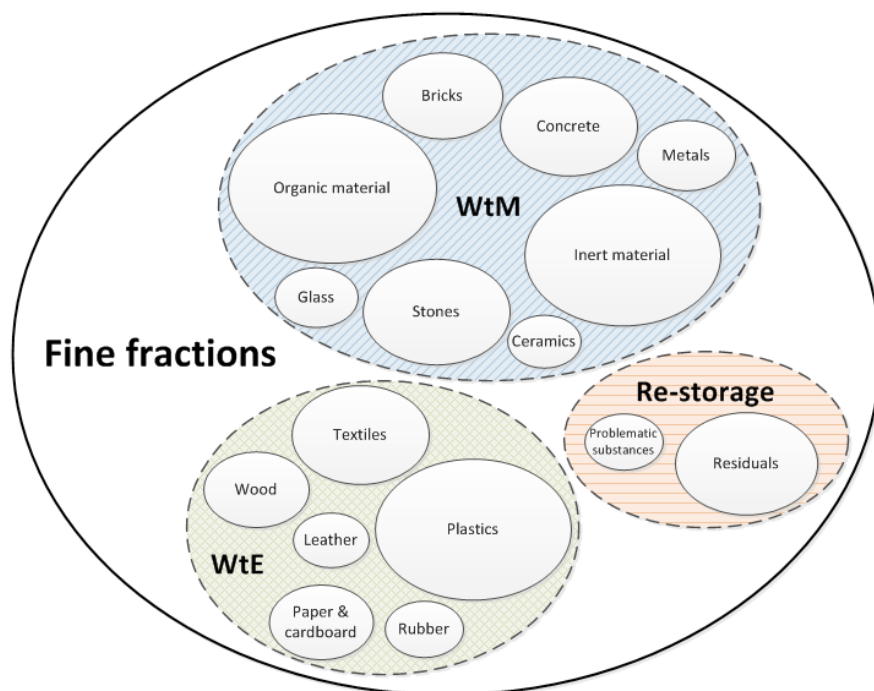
Bricks

Concrete

Metals

Organic material

WtM

Inert material

Glass

Stones

Ceramics

Fine fractions

Re-storage

Textiles

Problematic substances

Residuals

Wood

Plastics

Leather

WtE

Paper & cardboard

Rubber